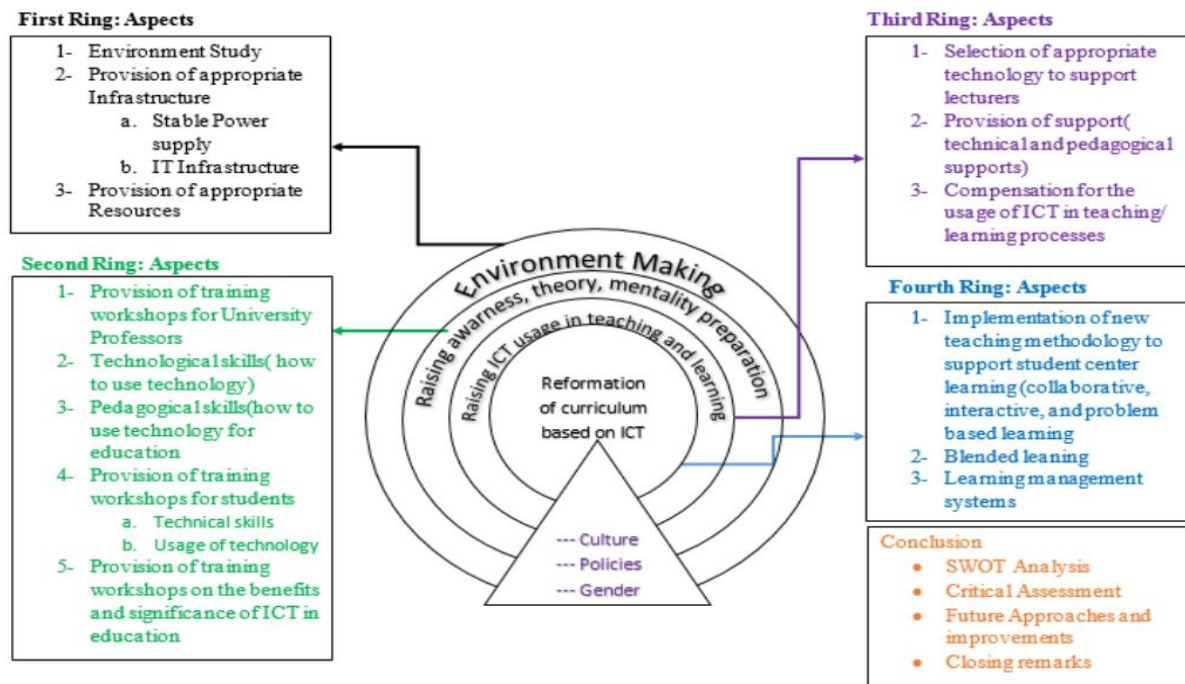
First Ring: Aspects

1- Environment Study
2- Provision of appropriate Infrastructure
a. Stable Power supply
b. IT Infrastructure
3- Provision of appropriate Resources

Second Ring: Aspects

1- Provision of training workshops for University Professors
2- Technological skills( how to use technology)
3- Pedagogical skills(how to use technology for education
4- Provision of training workshops for students
a. Technical skills
b. Usage of technology
5- Provision of training workshops on the benefits and significance of ICT in education

Environment Making

Raising awarness, theory, mentality preparation

Raising ICT usage in teaching and learning

Reformation of curriculum based on ICT

--- Culture
--- Policies
--- Gender

Third Ring: Aspects

1- Selection of appropriate technology to support lecturers
2- Provision of support( technical and pedagogical supports)
3- Compensation for the usage of ICT in teaching/ learning processes

Fourth Ring: Aspects

1- Implementation of new teaching methodology to support student center learning (collaborative, interactive, and problem based learning
2- Blended leaning
3- Learning management systems

Conclusion
• SWOT Analysis
• Critical Assessment
• Future Approaches and improvements
• Closing remarks